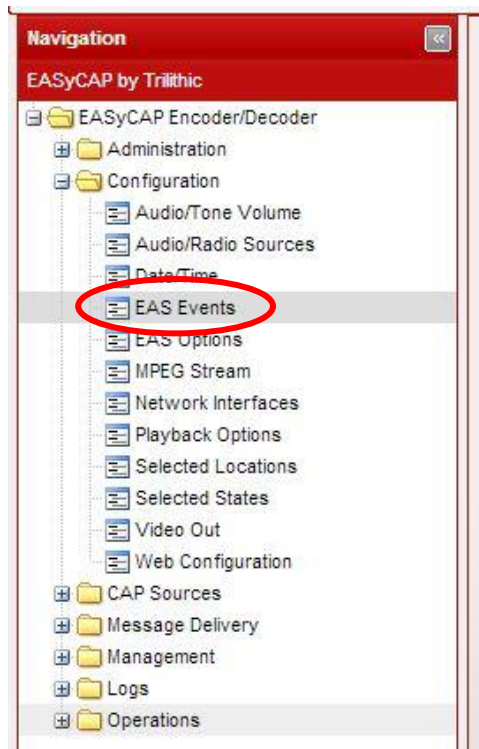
Navigation
«
EASyCAP by Trilithic
EASyCAP Encoder/Decoder
Administration
Configuration
Audio/Tone Volume
Audio/Radio Sources
Date/Time
EAS Events
EAS Options
MPEG Stream
Network Interfaces
Playback Options
Selected Locations
Selected States
Video Out
Web Configuration
CAP Sources
Message Delivery
Management
Logs
Operations